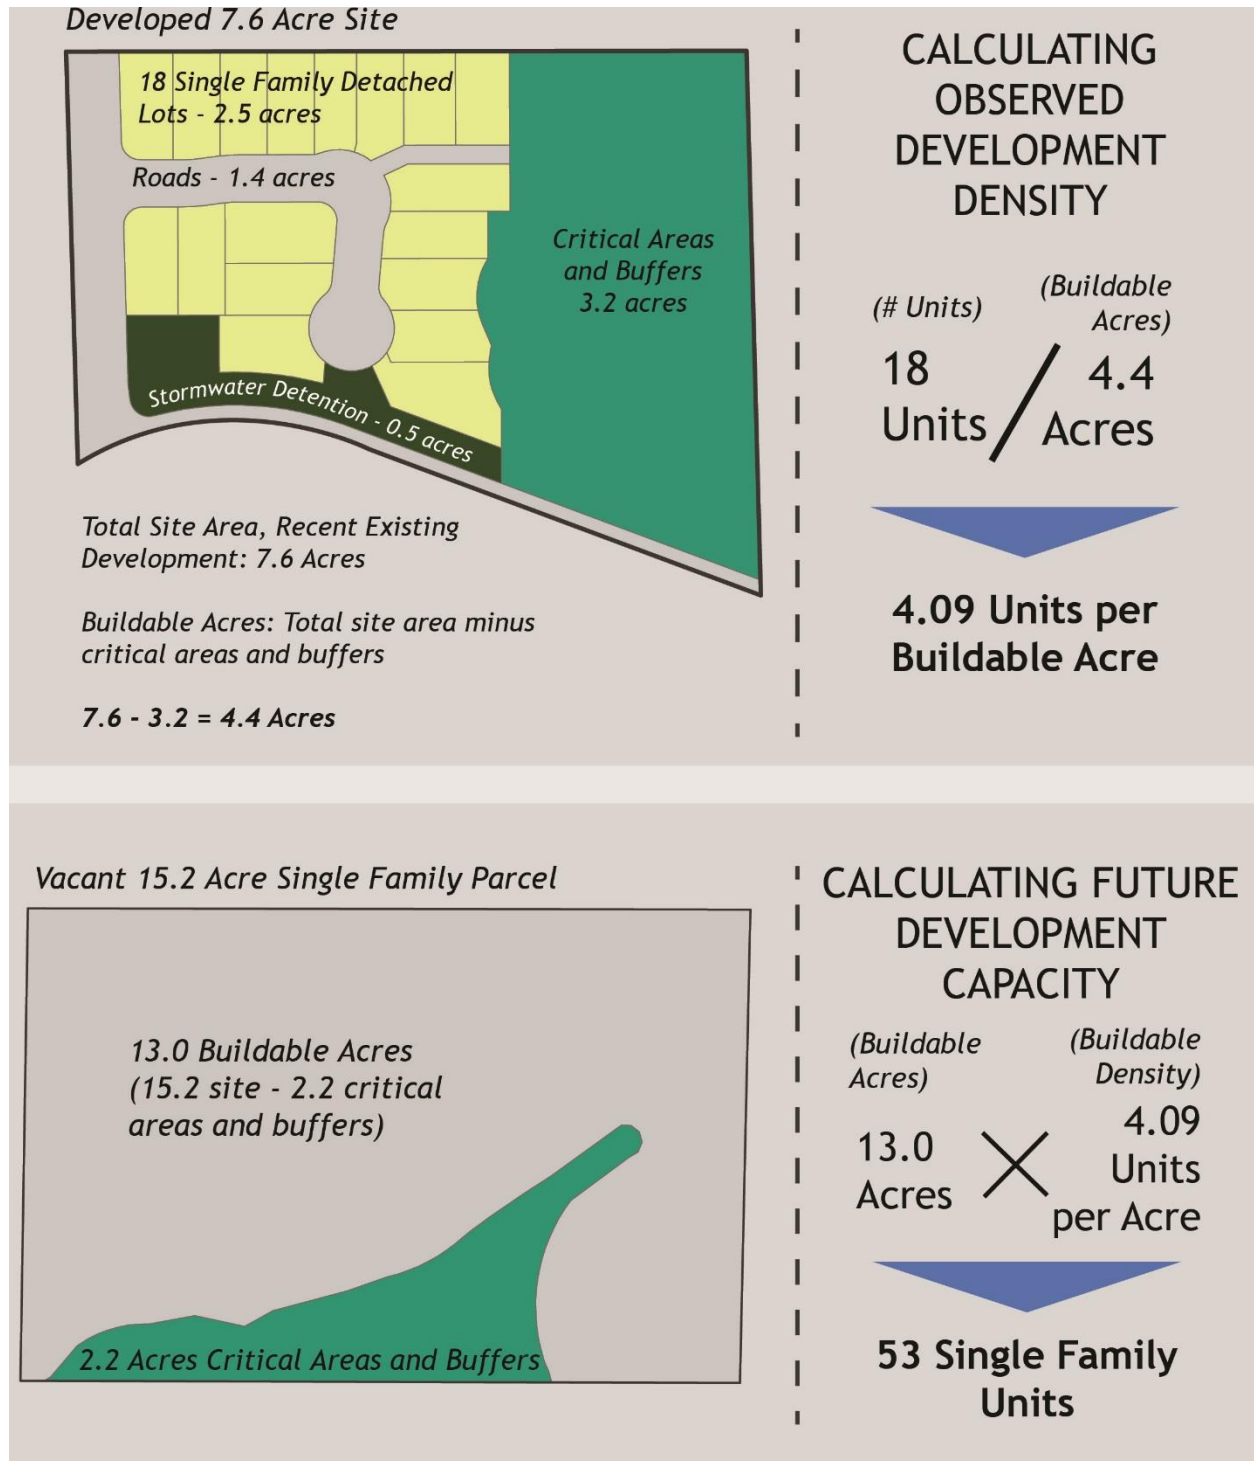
Developed 7.6 Acre Site

18 Single Family Detached Lots - 2.5 acres

Roads - 1.4 acres

Critical Areas and Buffers 3.2 acres

Stormwater Detention - 0.5 acres

Total Site Area, Recent Existing Development: 7.6 Acres

Buildable Acres: Total site area minus critical areas and buffers

7.6 - 3.2 = 4.4 Acres

CALCULATING OBSERVED DEVELOPMENT DENSITY

(# Units) (Buildable Acres)

18 Units / 4.4 Acres

4.09 Units per Buildable Acre

Vacant 15.2 Acre Single Family Parcel

13.0 Buildable Acres (15.2 site - 2.2 critical areas and buffers)

2.2 Acres Critical Areas and Buffers

CALCULATING FUTURE DEVELOPMENT CAPACITY

(Buildable Acres) (Buildable Density)

13.0 Acres × 4.09 Units per Acre

53 Single Family Units